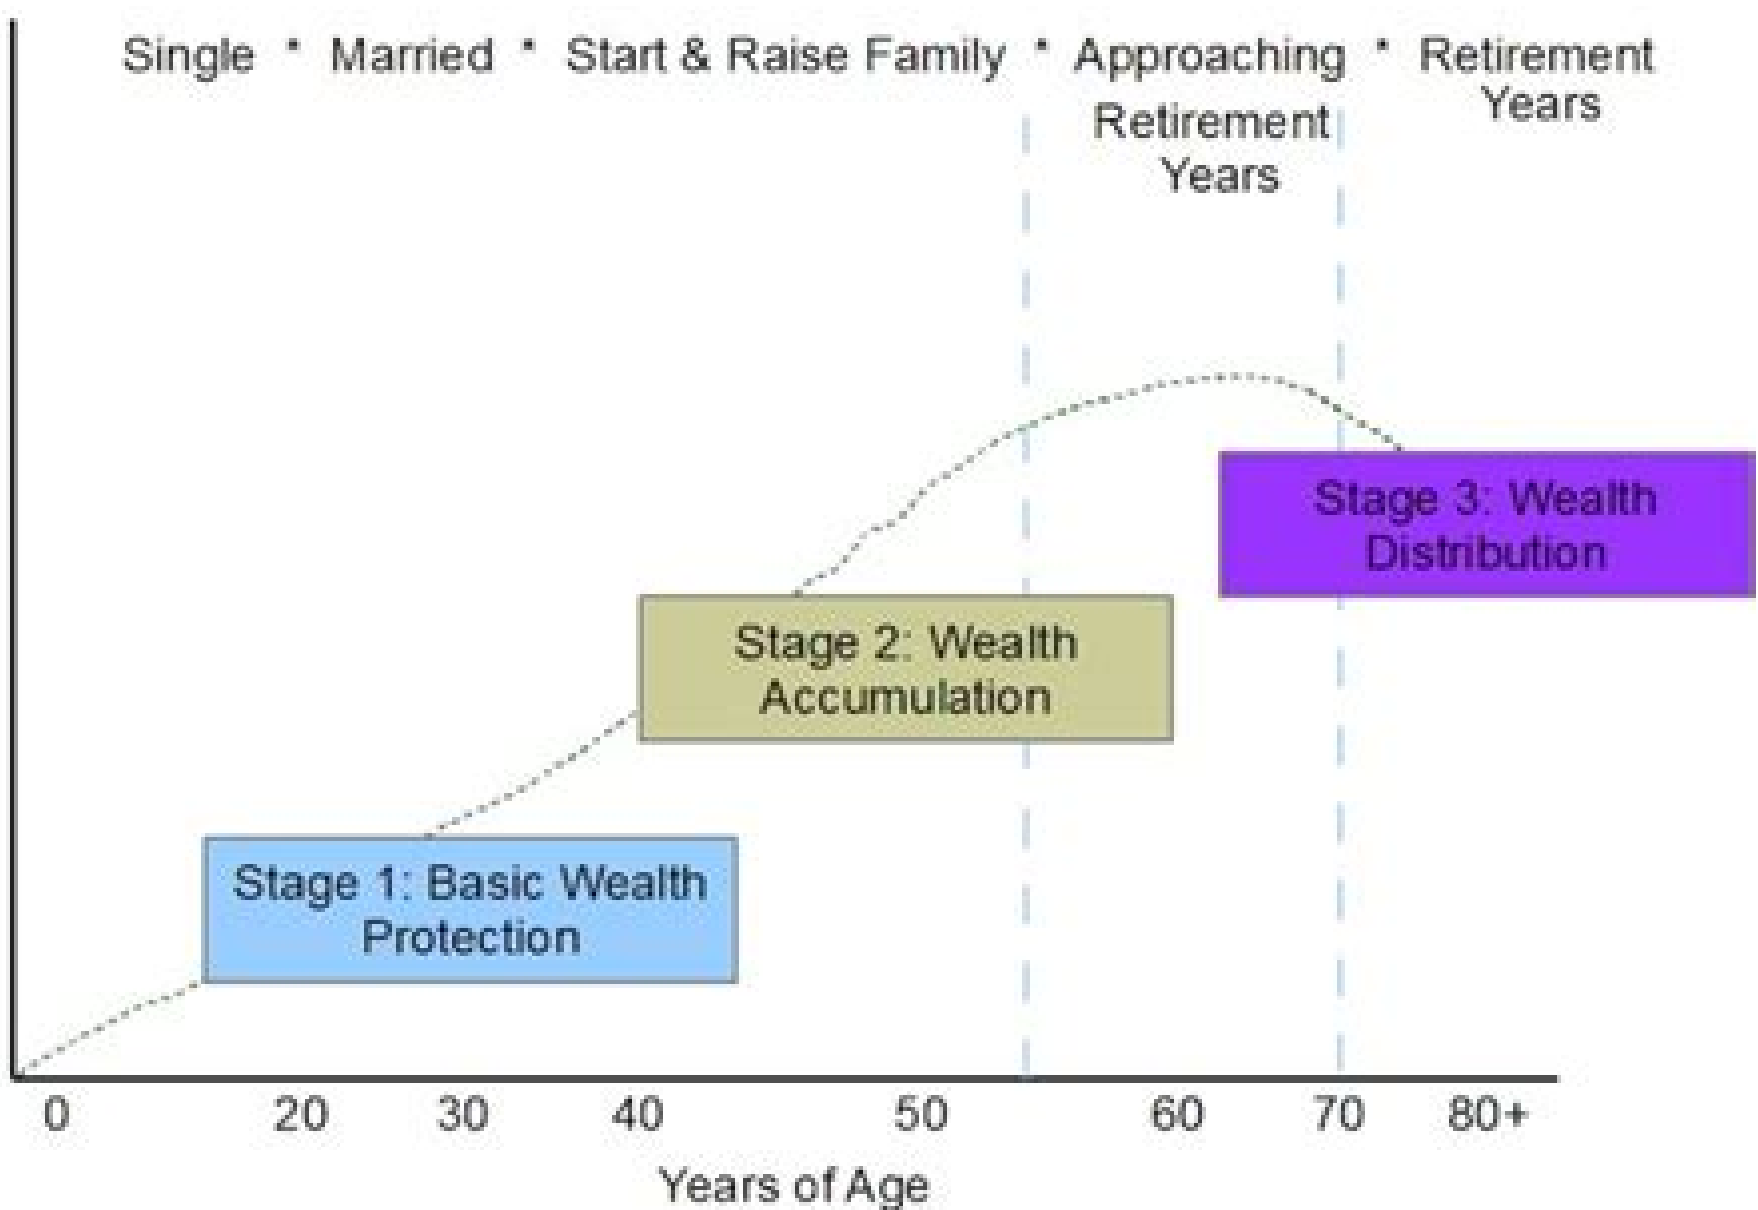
Single * Married * Start & Raise Family * Approaching Retirement Years * Retirement Years

Stage 3: Wealth Distribution

Stage 2: Wealth Accumulation

Stage 1: Basic Wealth Protection

0 20 30 40 50 60 70 80+

Years of Age